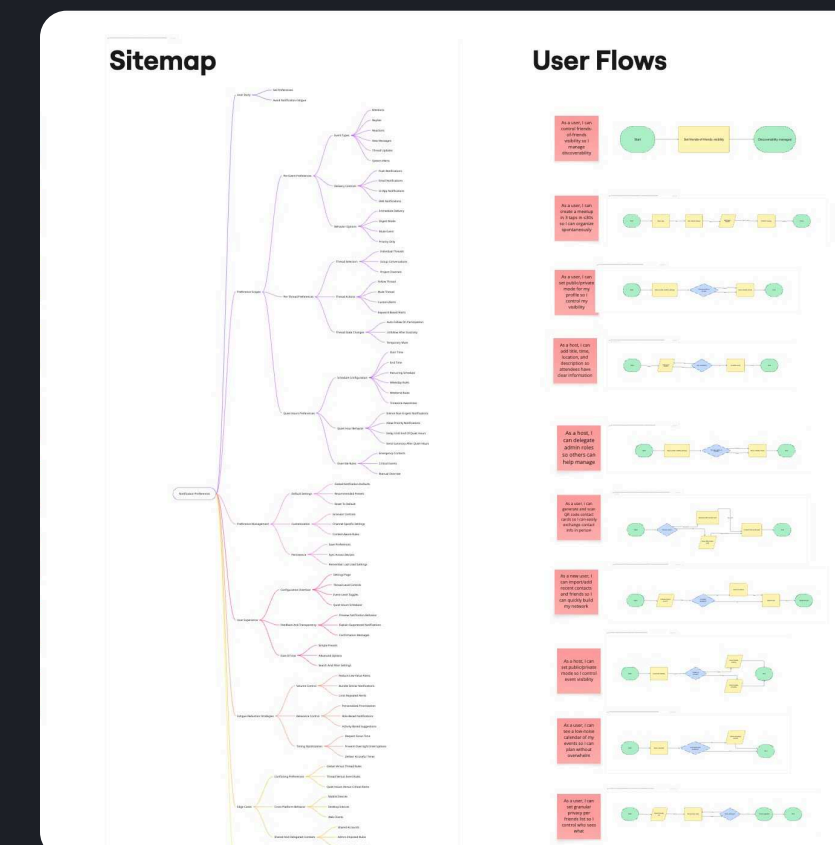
Sitemap

User Flows

As a user, I can control friends-of-friends visibility so I manage discoverability

Start

Set friends-of-friends visibility

Discoverability changed

As a user, I can create a meetup in 3 taps or clicks so I can organize spontaneously

As a user, I can set public/private mode for my profile so I control my visibility

As a host, I can add title, time, location, and description so attendees have clear information

As a host, I can delegate admin roles so others can help manage

As a user, I can generate and scan QR code contact cards so I can easily exchange contact info in person

As a new user, I can import/add recent contacts and friends so I can quickly build my network

As a host, I can set public/private mode so I control event visibility

As a user, I can see a live-mode calendar of my events so I can plan without overwhelm

As a user, I can set granular privacy per friends list so I control who sees what